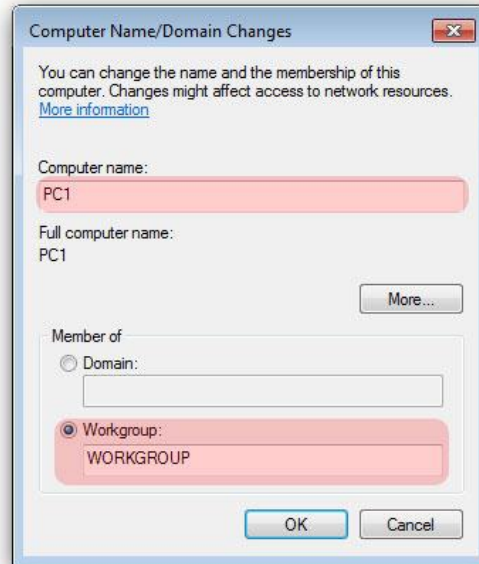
Computer Name/Domain Changes

You can change the name and the membership of this computer. Changes might affect access to network resources.
More information

Computer name:
PC1

Full computer name:
PC1

More...

Member of
Domain:

Workgroup:
WORKGROUP

OK
Cancel